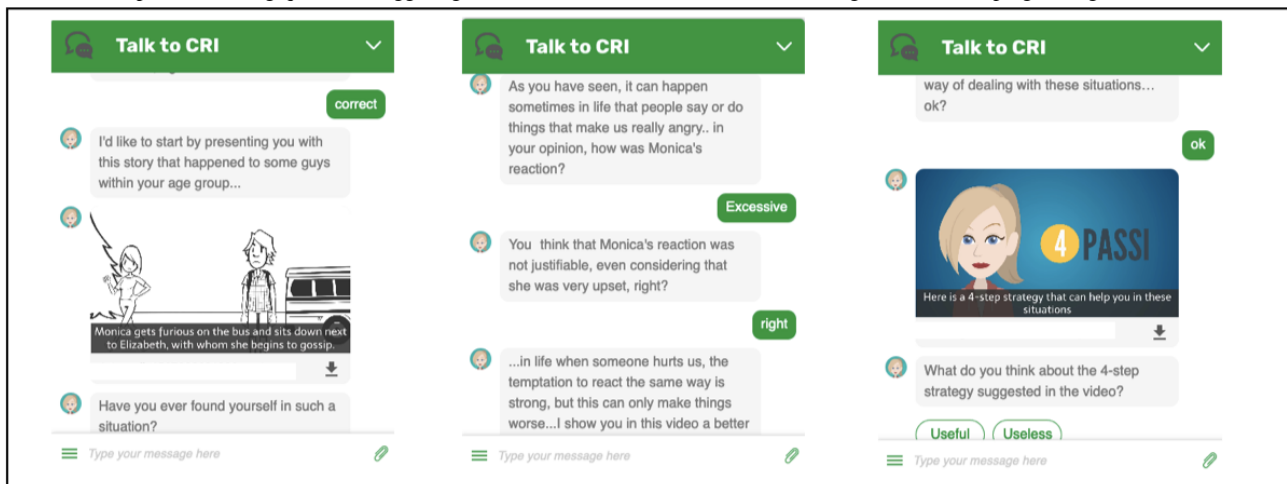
Talk to CRI

correct

I'd like to start by presenting you with this story that happened to some guys within your age group...

Monica gets furious on the bus and sits down next to Elizabeth, with whom she begins to gossip.

Have you ever found yourself in such a situation?

Type your message here

Talk to CRI

As you have seen, it can happen sometimes in life that people say or do things that make us really angry.. in your opinion, how was Monica's reaction?

Excessive

You think that Monica's reaction was not justifiable, even considering that she was very upset, right?

right

...in life when someone hurts us, the temptation to react the same way is strong, but this can only make things worse...I show you in this video a better

Type your message here

Talk to CRI

way of dealing with these situations... ok?

ok

4 PASSI

Here is a 4-step strategy that can help you in these situations

What do you think about the 4-step strategy suggested in the video?

Useful

Useless

Type your message here